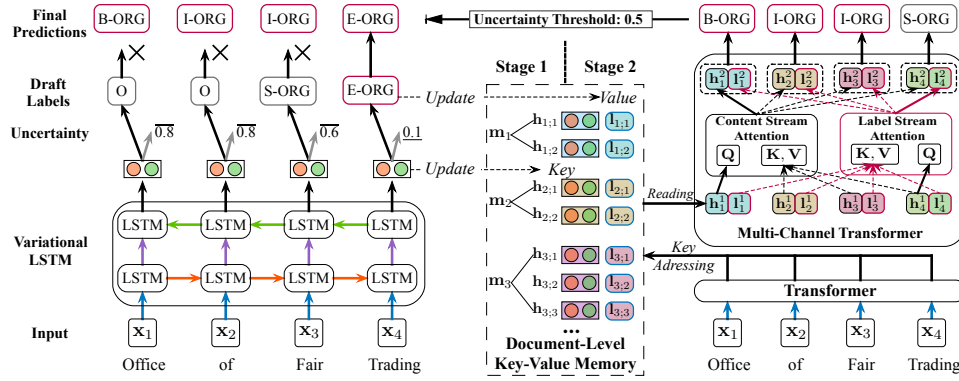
Final Predictions
B-ORG I-ORG I-ORG E-ORG
Uncertainty Threshold: 0.5
B-ORG I-ORG I-ORG S-ORG

Draft Labels
O O S-ORG E-ORG
Update
Uncertainty
0.8 0.8 0.6 0.1
Update

Stage 1 Stage 2
Value
$\mathbf{m}_1$ $\mathbf{h}_{1;1}$ $\mathbf{l}_{1;1}$
$\mathbf{h}_{1;2}$ $\mathbf{l}_{1;2}$
Key
$\mathbf{m}_2$ $\mathbf{h}_{2;1}$ $\mathbf{l}_{2;1}$
$\mathbf{h}_{2;2}$ $\mathbf{l}_{2;2}$
$\mathbf{m}_3$ $\mathbf{h}_{3;1}$ $\mathbf{l}_{3;1}$
$\mathbf{h}_{3;2}$ $\mathbf{l}_{3;2}$
$\mathbf{h}_{3;3}$ $\mathbf{l}_{3;3}$
...
Document-Level Key-Value Memory

$\mathbf{h}_1^2$ $\mathbf{l}_1^2$ $\mathbf{h}_2^2$ $\mathbf{l}_2^2$ $\mathbf{h}_3^2$ $\mathbf{l}_3^2$ $\mathbf{h}_4^2$ $\mathbf{l}_4^2$
Content Stream Attention
Label Stream Attention
Q K, V K, V Q
Reading
$\mathbf{h}_1^1$ $\mathbf{l}_1^1$ $\mathbf{h}_2^1$ $\mathbf{l}_2^1$ $\mathbf{h}_3^1$ $\mathbf{l}_3^1$ $\mathbf{h}_4^1$ $\mathbf{l}_4^1$
Multi-Channel Transformer
Key Adressing
Transformer

Variational LSTM
LSTM LSTM LSTM LSTM
LSTM LSTM LSTM LSTM

Input
$\mathbf{x}_1$ $\mathbf{x}_2$ $\mathbf{x}_3$ $\mathbf{x}_4$
Office of Fair Trading

$\mathbf{x}_1$ $\mathbf{x}_2$ $\mathbf{x}_3$ $\mathbf{x}_4$
Office of Fair Trading